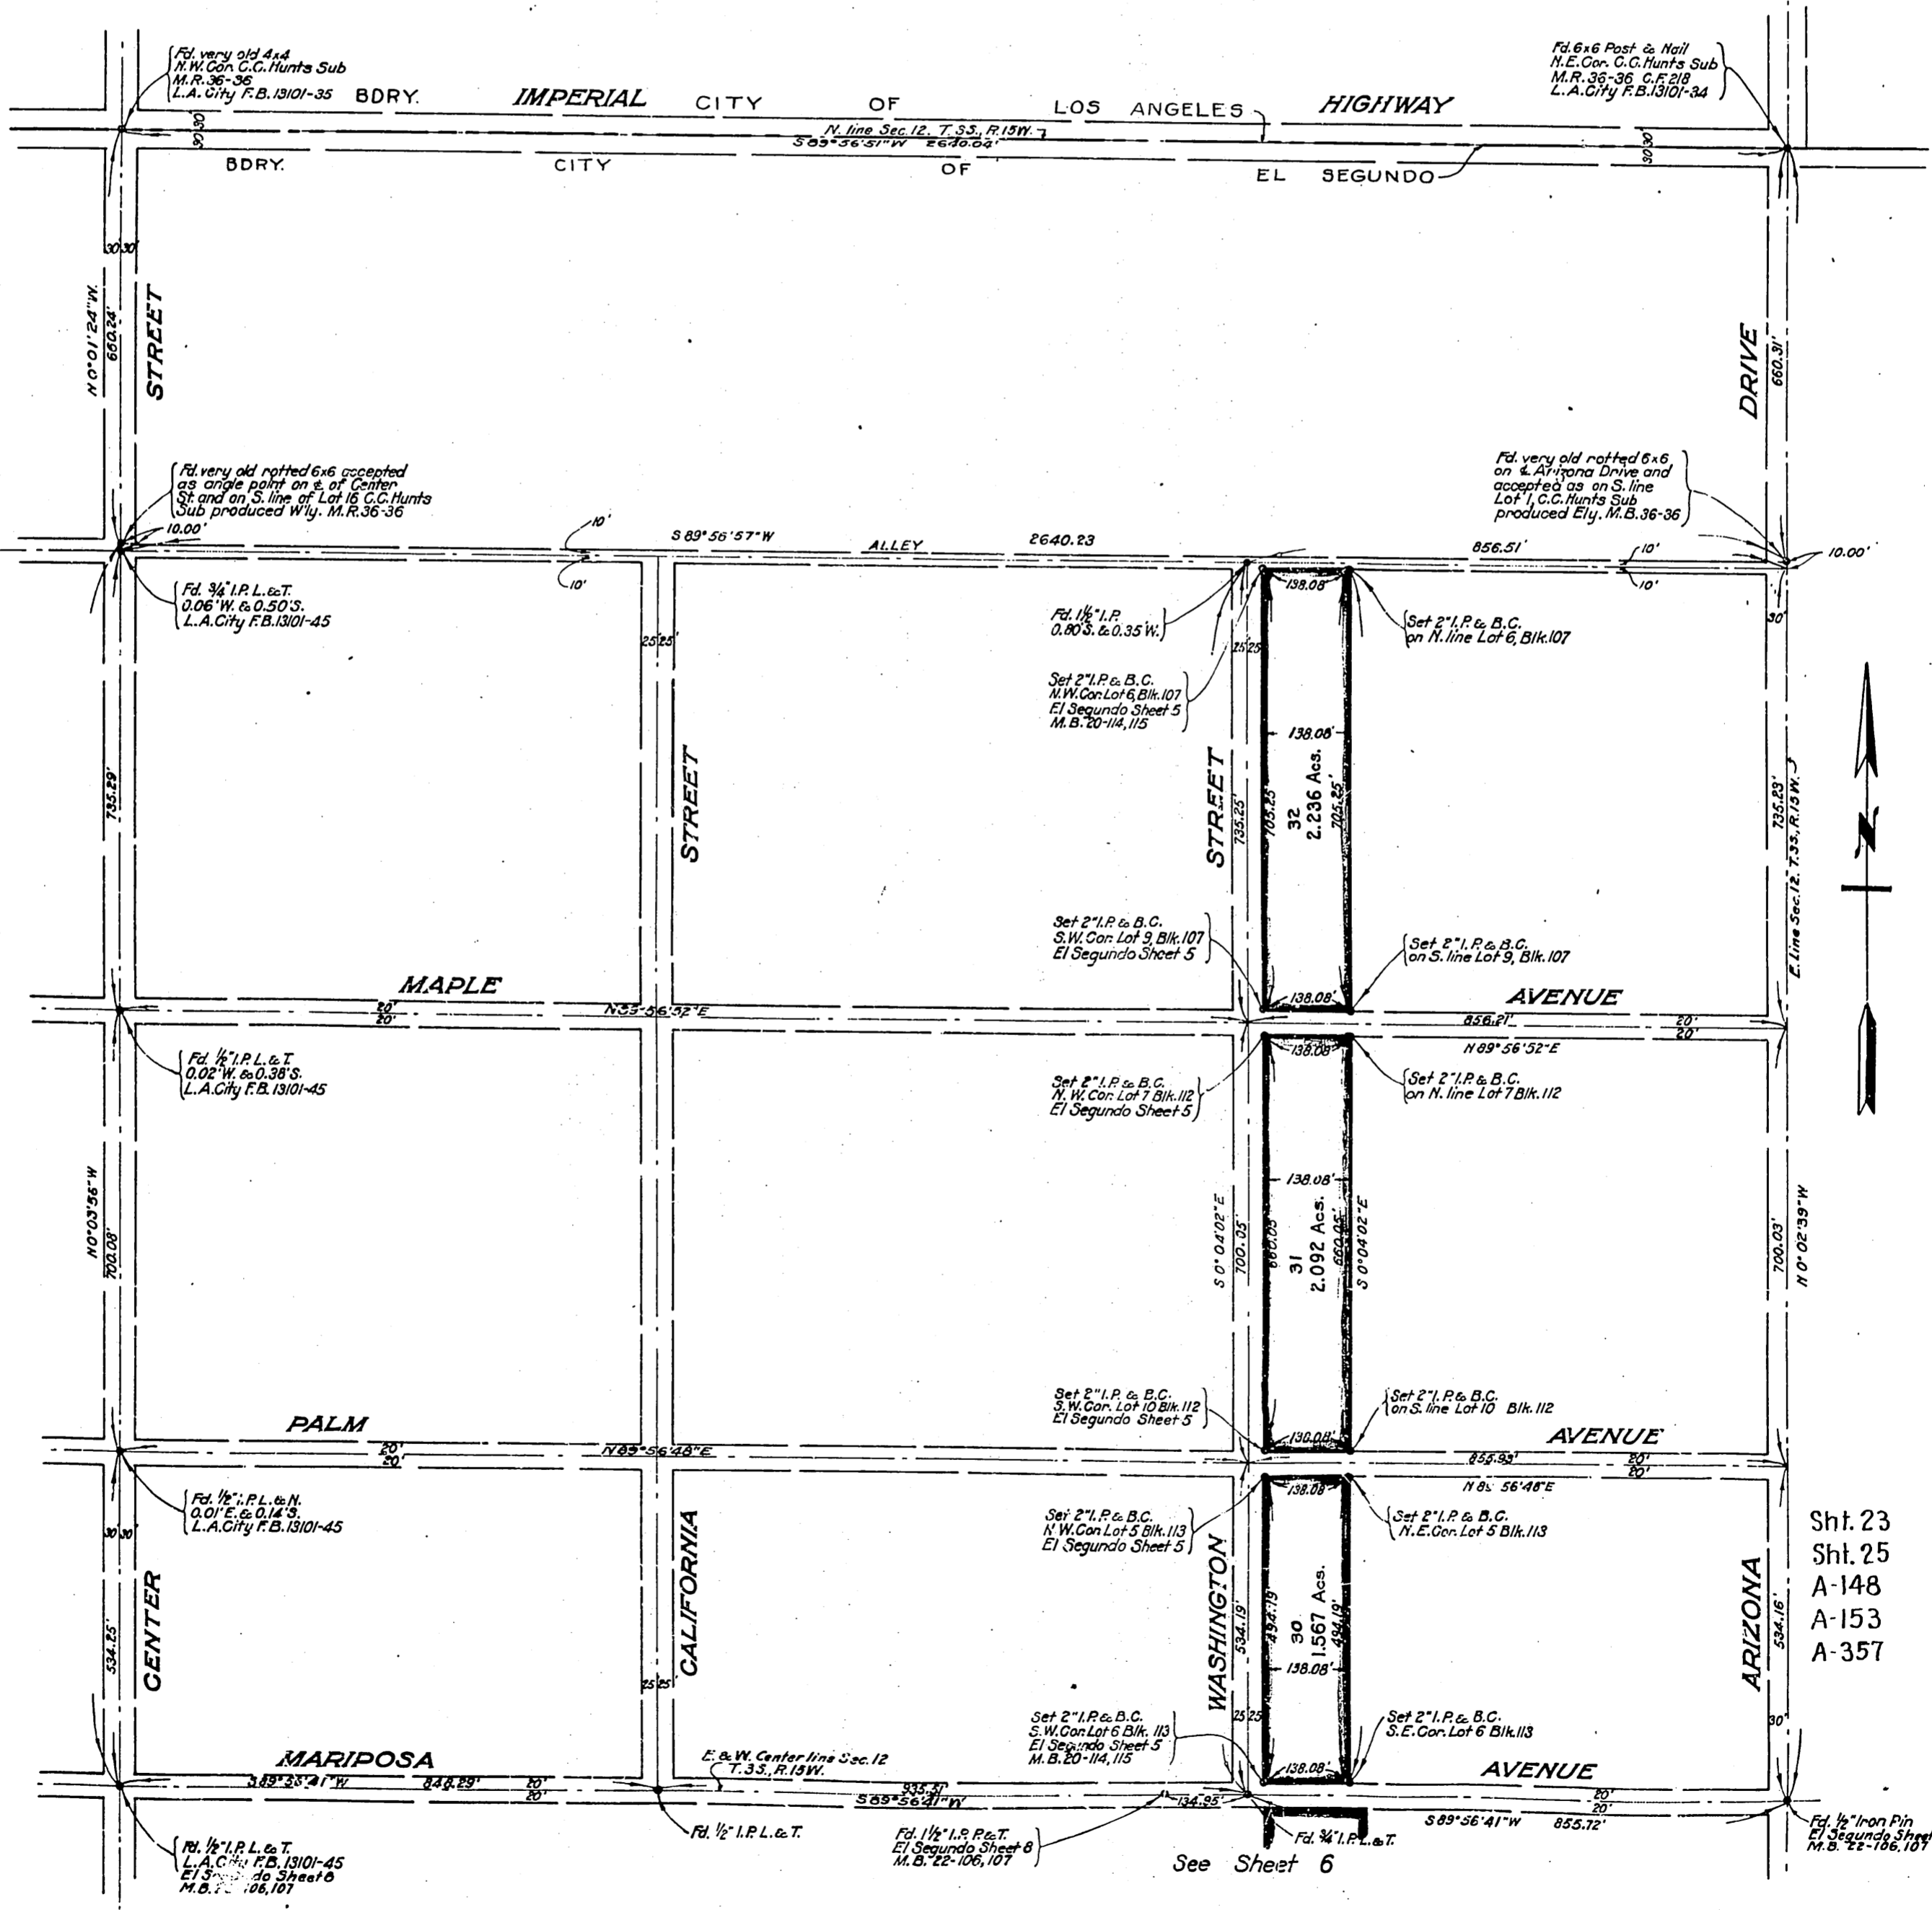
Fd. very old 4x4
N.W. Cor. C.C. Hunts Sub
M.R. 36-36
L.A. City F.B. 13101-35

Fd. 6x6 Post & Nail
N.E. Cor. C.C. Hunts Sub
M.R. 36-36 C.F. 218
L.A. City F.B. 13101-34

BDRY. IMPERIAL CITY OF LOS ANGELES HIGHWAY

N. line Sec. 12, T.3S., R.15W.
S 89°56'51" W 2640.04'

30 30

BDRY. CITY OF EL SEGUNDO

30 30

N 0°01'24" W
660.24'
STREET

DRIVE
660.31'

Fd. very old rotted 6x6 accepted as angle point on ℄ of Center St. and on S. line of Lot 16 C.C. Hunts Sub produced W'ly. M.R. 36-36

Fd. very old rotted 6x6 on ℄ Arizona Drive and accepted as on S. line Lot 1, C.C. Hunts Sub produced Ely. M.B. 36-36

10.00'
10'
S 89°56'57" W
ALLEY
2640.23
856.51'
10'
10'
10'
10.00'

Fd. 3/4" I.P. L.&T.
0.06' W. & 0.50' S.
L.A. City F.B. 13101-45

Fd. 1½" I.P.
0.80' S. & 0.35' W.

138.08'

Set 2" I.P. & B.C.
on N. line Lot 6, Blk. 107

25 25
25 25
30'

Set 2" I.P. & B.C.
N.W. Cor. Lot 6, Blk. 107
El Segundo Sheet 5
M.B. 20-114, 115

138.08'

735.29'
STREET
STREET
735.25'
705.25
32
2.236 Acs.
705.25'
735.23'
E. Line Sec. 12, T.3S., R.13W.

Set 2" I.P. & B.C.
S.W. Cor. Lot 9, Blk. 107
El Segundo Sheet 5

Set 2" I.P. & B.C.
on S. line Lot 9, Blk. 107

MAPLE
20'
20'
N 89°56'52" E
138.08'
AVENUE
856.21'
20'
20'

Fd. ½" I.P. L.&T.
0.02' W. & 0.38' S.
L.A. City F.B. 13101-45

138.08'
N 89°56'52" E

Set 2" I.P. & B.C.
N.W. Cor. Lot 7, Blk. 112
El Segundo Sheet 5

Set 2" I.P. & B.C.
on N. line Lot 7 Blk. 112

N 0°03'56" W
700.08'
S 0°04'02" E
700.05'
138.08'
660.05
31
2.092 Acs.
660.05'
S 0°04'02" E
700.03'
N 0°02'39" W

Set 2" I.P. & B.C.
S.W. Cor. Lot 10 Blk. 112
El Segundo Sheet 5

Set 2" I.P. & B.C.
on S. line Lot 10 Blk. 112

PALM
20'
20'
N 89°56'48" E
138.08'
AVENUE
855.93'
20'
20'

Fd. ½" I.P. L.&N.
0.01' E. & 0.14' S.
L.A. City F.B. 13101-45

138.08'
N 89°56'48" E

Set 2" I.P. & B.C.
N.W. Cor. Lot 5 Blk. 113
El Segundo Sheet 5

Set 2" I.P. & B.C.
N.E. Cor. Lot 5 Blk. 113

30 30
Sht. 23
Sht. 25
A-148
A-153
A-357

534.25'
CENTER
25 25
CALIFORNIA
WASHINGTON
534.19'
494.19
30
1.567 Acs.
494.19'
138.08'
ARIZONA
534.16'

Set 2" I.P. & B.C.
S.W. Cor. Lot 6 Blk. 113
El Segundo Sheet 5
M.B. 20-114, 115

Set 2" I.P. & B.C.
S.E. Cor. Lot 6 Blk. 113

25 25
30'

MARIPOSA
E. & W. Center line Sec. 12
T.3S., R.15W.
138.08'
AVENUE
S 89°58'41" W
848.29'
20'
20'
935.51'
S 89°56'41" W
134.95'
S 89°56'41" W
855.72'
20'
20'

Fd. ½" I.P. L.&T.
L.A. City F.B. 13101-45
El S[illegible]do Sheet 8
M.B. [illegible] 106, 107

Fd. ½" I.P. L.&T.

Fd. 1½" I.P. P.&T.
El Segundo Sheet 8
M.B. 22-106, 107

Fd. 3/4" I.P. L.&T.

See Sheet 6

Fd. ½" Iron Pin
El Segundo Sheet
M.B. 22-106, 107

N